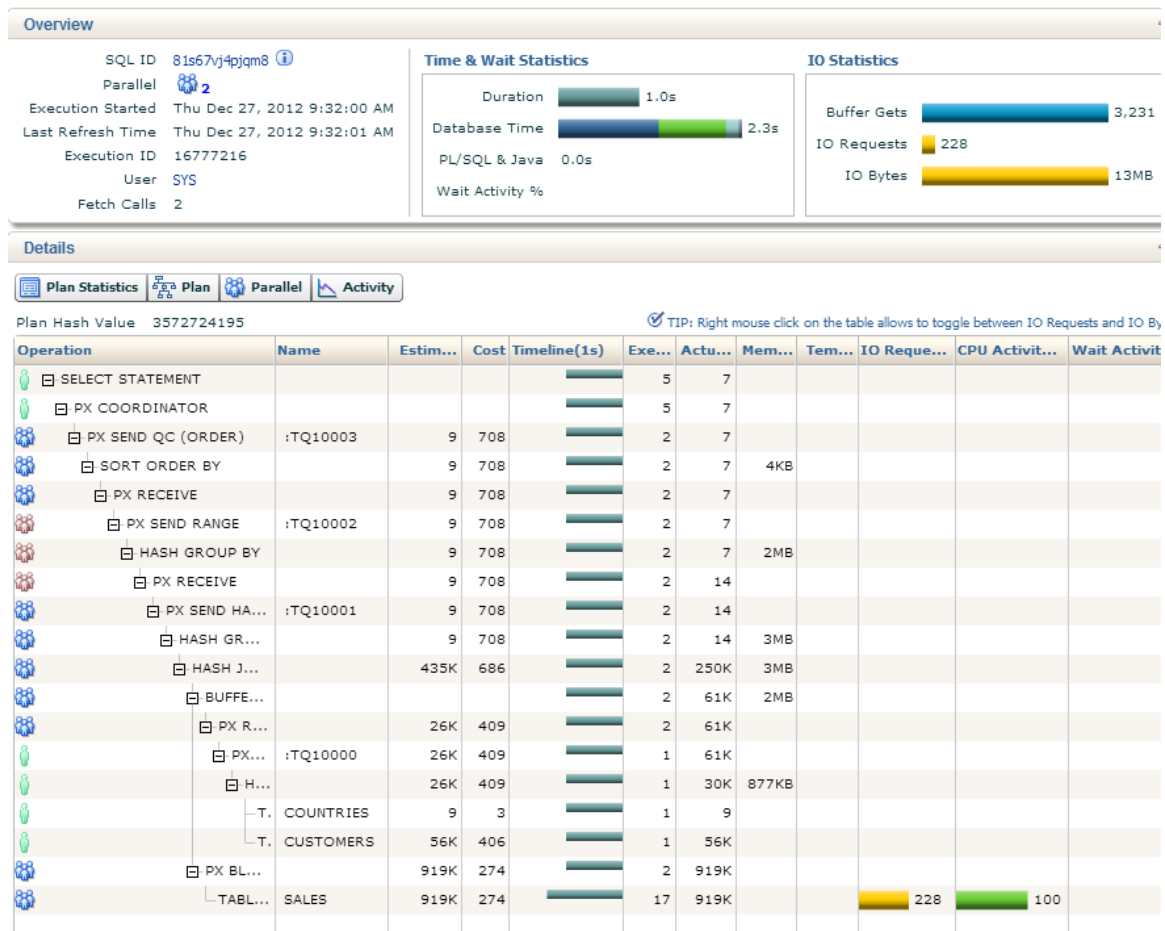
Overview

SQL ID 81s67vj4pjqm8
Parallel 2
Execution Started Thu Dec 27, 2012 9:32:00 AM
Last Refresh Time Thu Dec 27, 2012 9:32:01 AM
Execution ID 16777216
User SYS
Fetch Calls 2

Time & Wait Statistics

Duration 1.0s
Database Time 2.3s
PL/SQL & Java 0.0s
Wait Activity %

IO Statistics

Buffer Gets 3,231
IO Requests 228
IO Bytes 13MB

Details

Plan Statistics | Plan | Parallel | Activity

Plan Hash Value 3572724195

TIP: Right mouse click on the table allows to toggle between IO Requests and IO By

| Operation | Name | Estim... | Cost | Timeline(1s) | Exe... | Actu... | Mem... | Tem... | IO Reque... | CPU Activit... | Wait Activit |
|---|---|---|---|---|---|---|---|---|---|---|---|
| SELECT STATEMENT | | | | | 5 | 7 | | | | | |
| PX COORDINATOR | | | | | 5 | 7 | | | | | |
| PX SEND QC (ORDER) | :TQ10003 | 9 | 708 | | 2 | 7 | | | | | |
| SORT ORDER BY | | 9 | 708 | | 2 | 7 | 4KB | | | | |
| PX RECEIVE | | 9 | 708 | | 2 | 7 | | | | | |
| PX SEND RANGE | :TQ10002 | 9 | 708 | | 2 | 7 | | | | | |
| HASH GROUP BY | | 9 | 708 | | 2 | 7 | 2MB | | | | |
| PX RECEIVE | | 9 | 708 | | 2 | 14 | | | | | |
| PX SEND HA... | :TQ10001 | 9 | 708 | | 2 | 14 | | | | | |
| HASH GR... | | 9 | 708 | | 2 | 14 | 3MB | | | | |
| HASH J... | | 435K | 686 | | 2 | 250K | 3MB | | | | |
| BUFFE... | | | | | 2 | 61K | 2MB | | | | |
| PX R... | | 26K | 409 | | 2 | 61K | | | | | |
| PX... | :TQ10000 | 26K | 409 | | 1 | 61K | | | | | |
| H... | | 26K | 409 | | 1 | 30K | 877KB | | | | |
| T. | COUNTRIES | 9 | 3 | | 1 | 9 | | | | | |
| T. | CUSTOMERS | 56K | 406 | | 1 | 56K | | | | | |
| PX BL... | | 919K | 274 | | 2 | 919K | | | | | |
| TABL... | SALES | 919K | 274 | | 17 | 919K | | | 228 | 100 | |